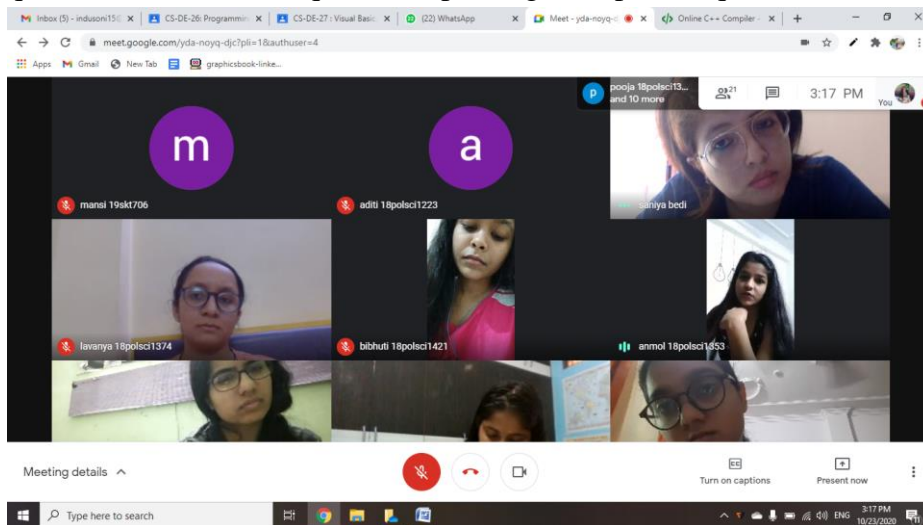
Inbox (5) - indusoni15 ×
CS-DE-26: Programmin ×
CS-DE-27 : Visual Basic ×
(22) WhatsApp ×
Meet - yda-noyq-d ×
Online C++ Compiler - ×
+

meet.google.com/yda-noyq-djc?pli=1&authuser=4

Apps Gmail New Tab graphicsbook-linke...

pooja 18polsci13... and 10 more

21

3:17 PM

You

m

mansi 19skt706

a

aditi 18polsci1223

saniya bedi

lavanya 18polsci1374

bibhuti 18polsci1421

anmol 18polsci1353

Meeting details

Turn on captions

Present now

Type here to search

ENG 3:17 PM 10/23/2020